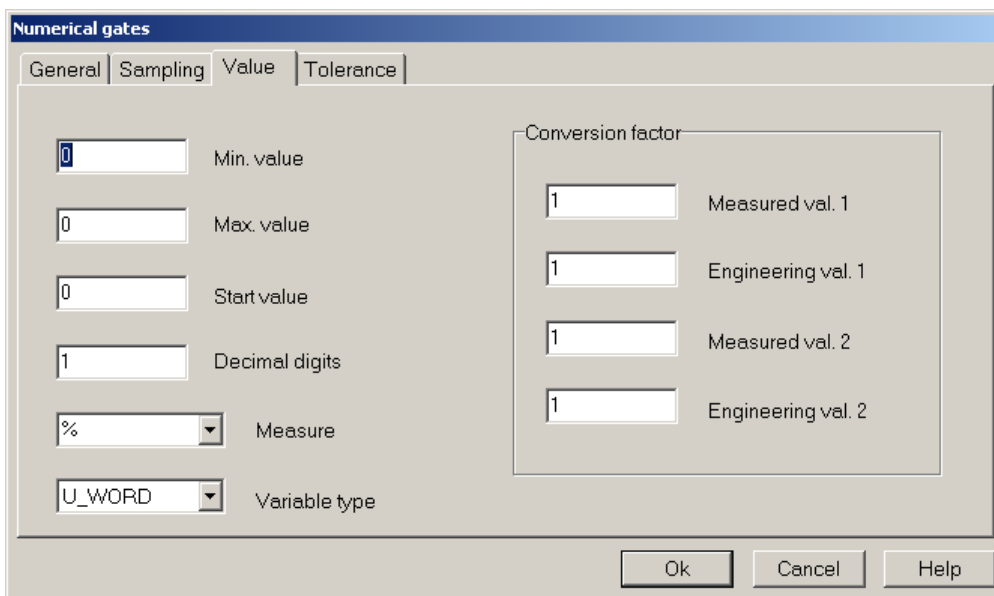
Numerical gates

General | Sampling | Value | Tolerance

0 Min. value

0 Max. value

0 Start value

1 Decimal digits

% Measure

U_WORD Variable type

Conversion factor

1 Measured val. 1

1 Engineering val. 1

1 Measured val. 2

1 Engineering val. 2

Ok | Cancel | Help